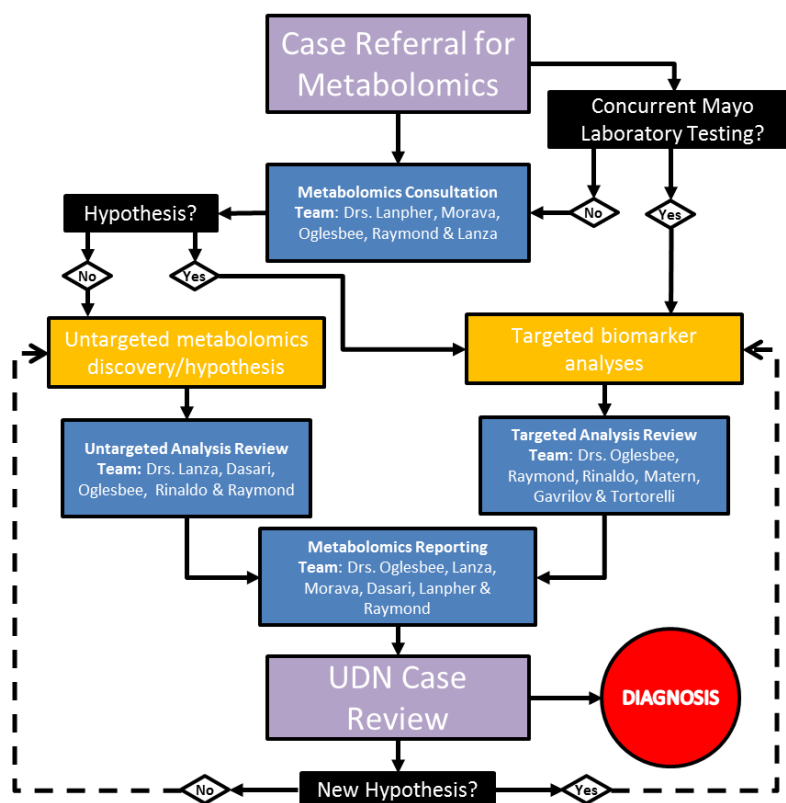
Case Referral for Metabolomics

Concurrent Mayo Laboratory Testing?

Metabolomics Consultation Team: Drs. Lanpher, Morava, Oglesbee, Raymond & Lanza

Hypothesis?

No

Yes

No

Yes

Untargeted metabolomics discovery/hypothesis

Targeted biomarker analyses

Untargeted Analysis Review Team: Drs. Lanza, Dasari, Oglesbee, Rinaldo & Raymond

Targeted Analysis Review Team: Drs. Oglesbee, Raymond, Rinaldo, Matern, Gavrilov & Tortorelli

Metabolomics Reporting Team: Drs. Oglesbee, Lanza, Morava, Dasari, Lanpher & Raymond

UDN Case Review

DIAGNOSIS

No

New Hypothesis?

Yes